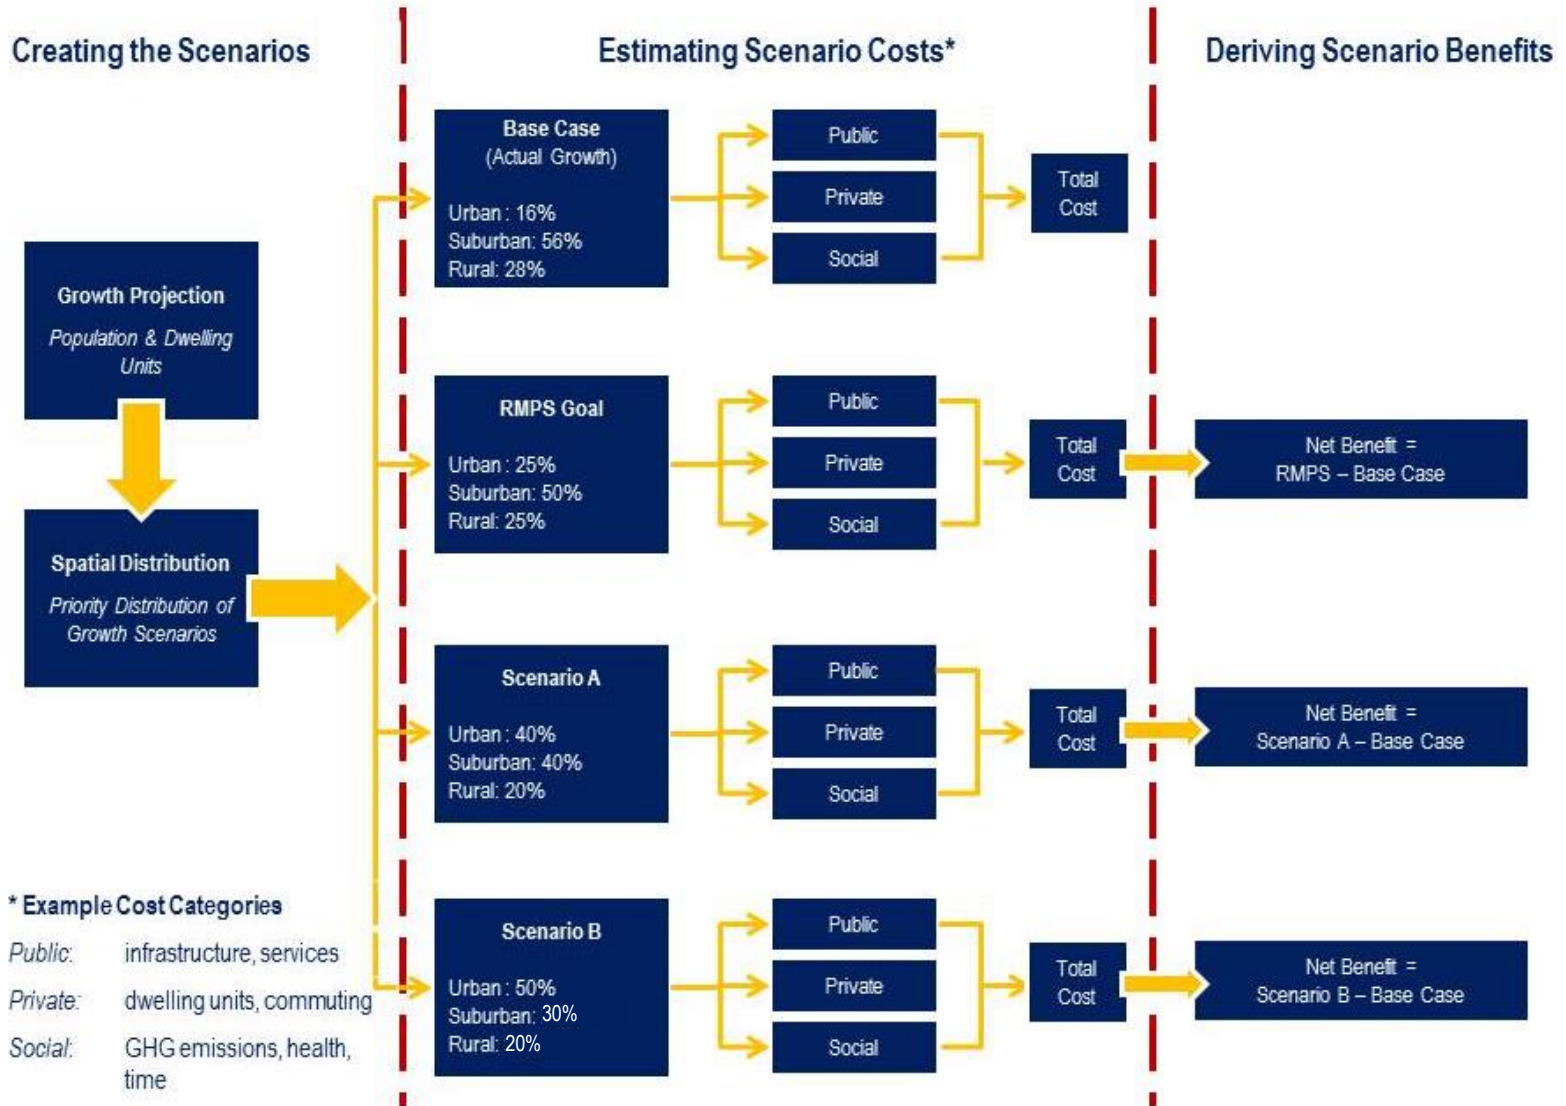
Creating the Scenarios

Estimating Scenario Costs*

Deriving Scenario Benefits

Growth Projection
Population & Dwelling Units

Spatial Distribution
Priority Distribution of Growth Scenarios

Base Case
(Actual Growth)
Urban : 16%
Suburban: 56%
Rural: 28%

Public
Private
Social

Total Cost

RMPS Goal
Urban : 25%
Suburban: 50%
Rural: 25%

Public
Private
Social

Total Cost

Net Benefit = RMPS – Base Case

Scenario A
Urban : 40%
Suburban: 40%
Rural: 20%

Public
Private
Social

Total Cost

Net Benefit = Scenario A – Base Case

Scenario B
Urban : 50%
Suburban: 30%
Rural: 20%

Public
Private
Social

Total Cost

Net Benefit = Scenario B – Base Case

* Example Cost Categories
Public: infrastructure, services
Private: dwelling units, commuting
Social: GHG emissions, health, time